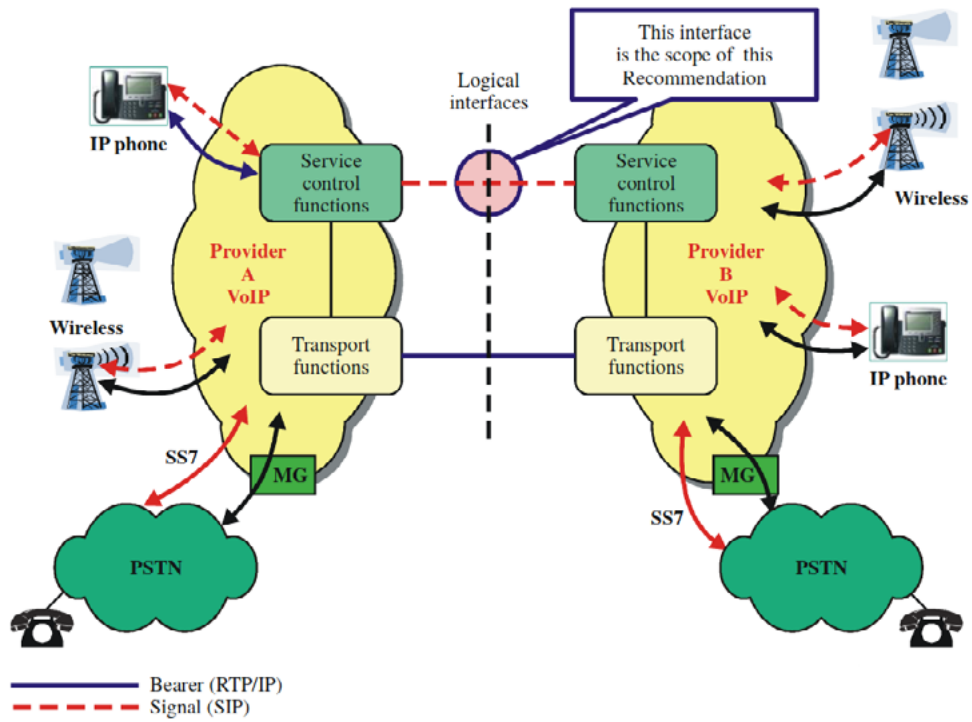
This interface is the scope of this Recommendation

Logical interfaces

IP phone

Service control functions

Provider A VoIP

Wireless

Transport functions

SS7

MG

PSTN

Service control functions

Wireless

Provider B VoIP

IP phone

Transport functions

MG

SS7

PSTN

Bearer (RTP/IP)

Signal (SIP)